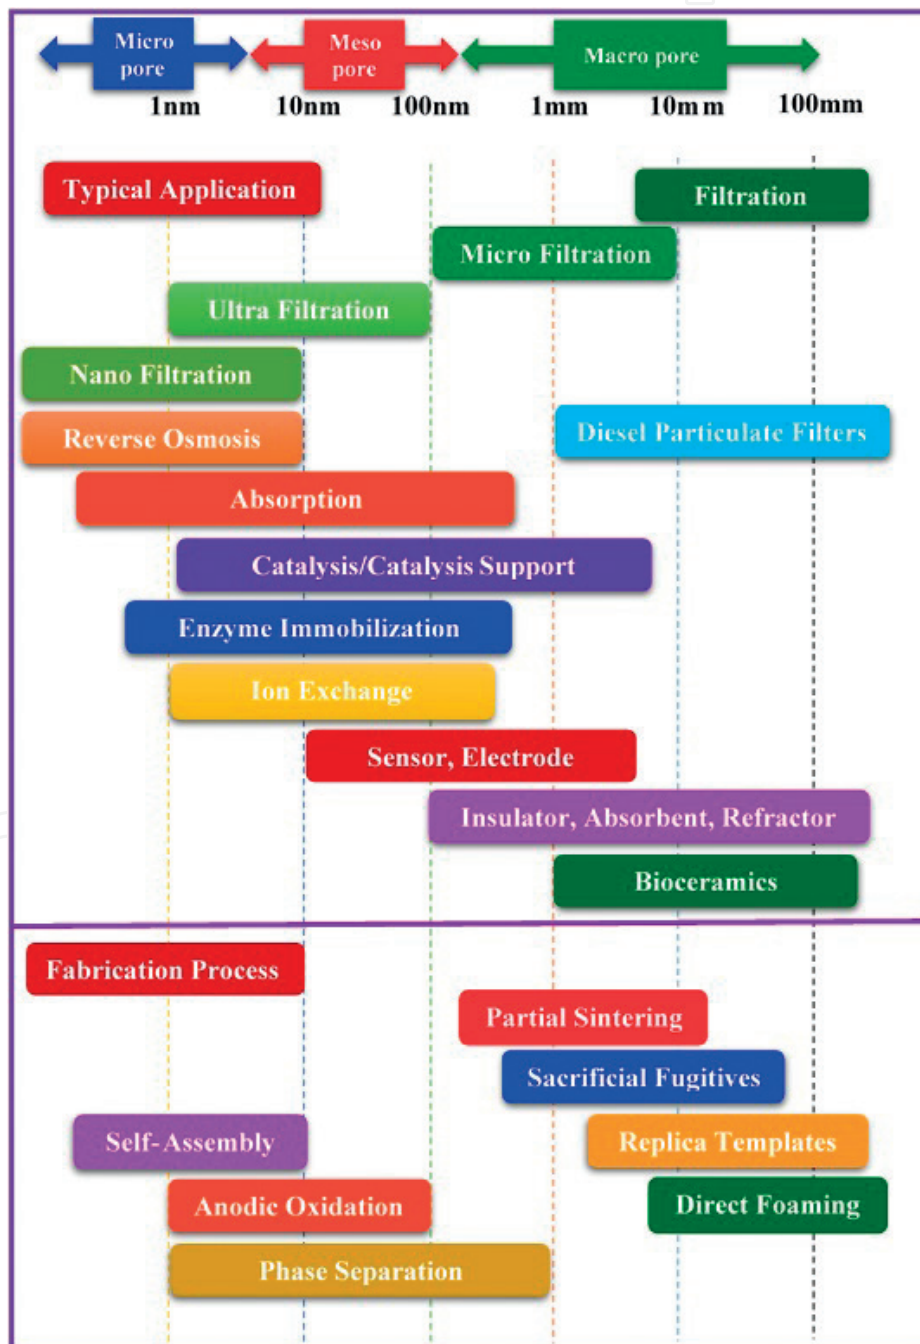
Micro pore

Meso pore

Macro pore

1nm

10nm

100nm

1mm

10mm

100mm

Typical Application

Filtration

Micro Filtration

Ultra Filtration

Nano Filtration

Reverse Osmosis

Diesel Particulate Filters

Absorption

Catalysis/Catalysis Support

Enzyme Immobilization

Ion Exchange

Sensor, Electrode

Insulator, Absorbent, Refractor

Bioceramics

Fabrication Process

Partial Sintering

Sacrificial Fugitives

Self-Assembly

Replica Templates

Anodic Oxidation

Direct Foaming

Phase Separation